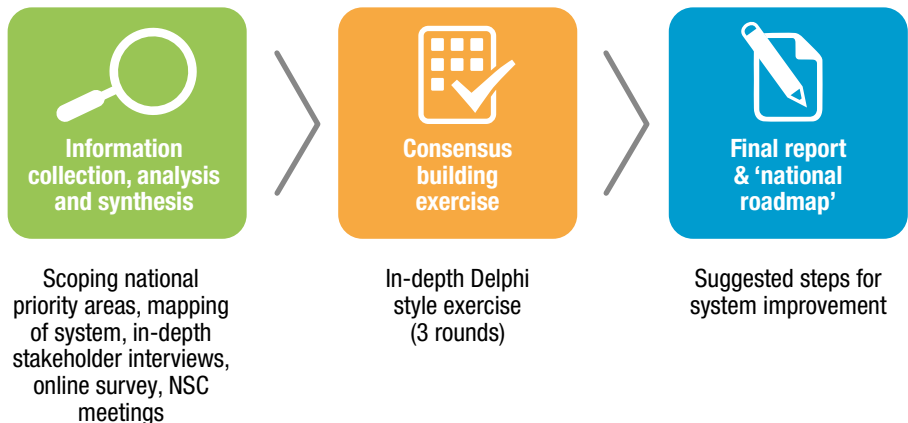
Information collection, analysis and synthesis

Scoping national priority areas, mapping of system, in-depth stakeholder interviews, online survey, NSC meetings

Consensus building exercise

In-depth Delphi style exercise (3 rounds)

Final report & ‘national roadmap’

Suggested steps for system improvement